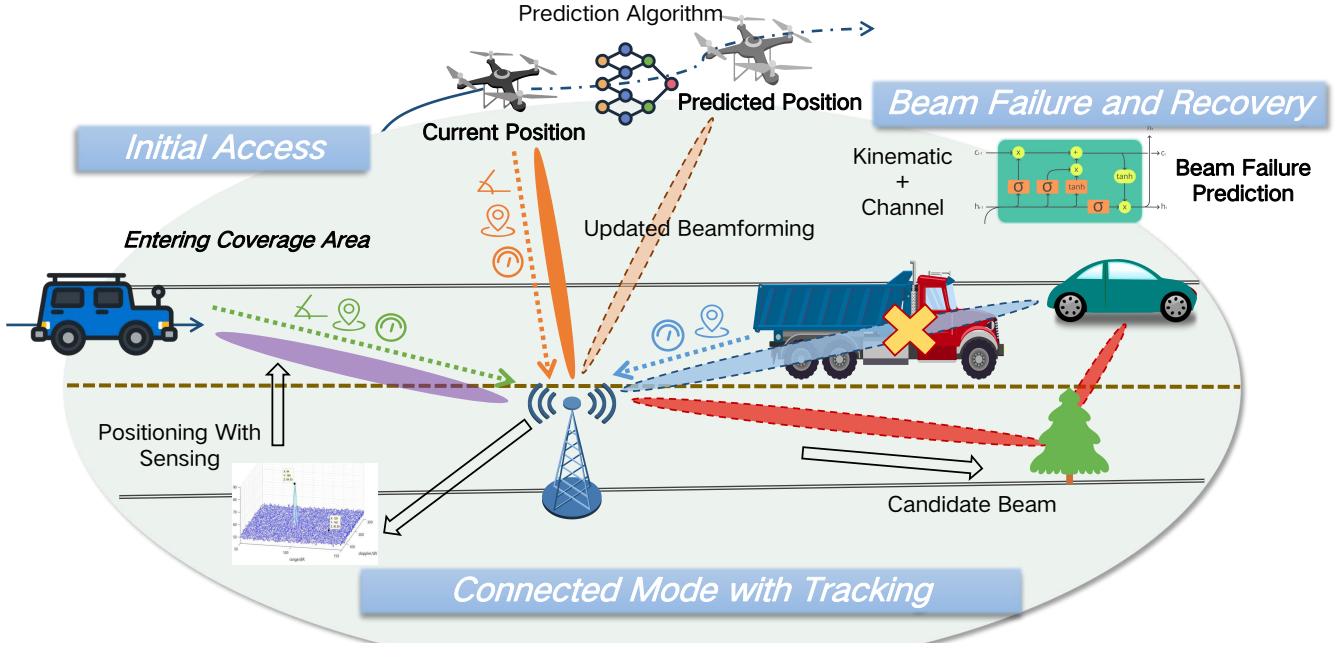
Prediction Algorithm

Current Position

Predicted Position

Beam Failure and Recovery

Initial Access

Kinematic
+
Channel

Beam Failure Prediction

Updated Beamforming

Entering Coverage Area

Positioning With Sensing

Candidate Beam

Connected Mode with Tracking